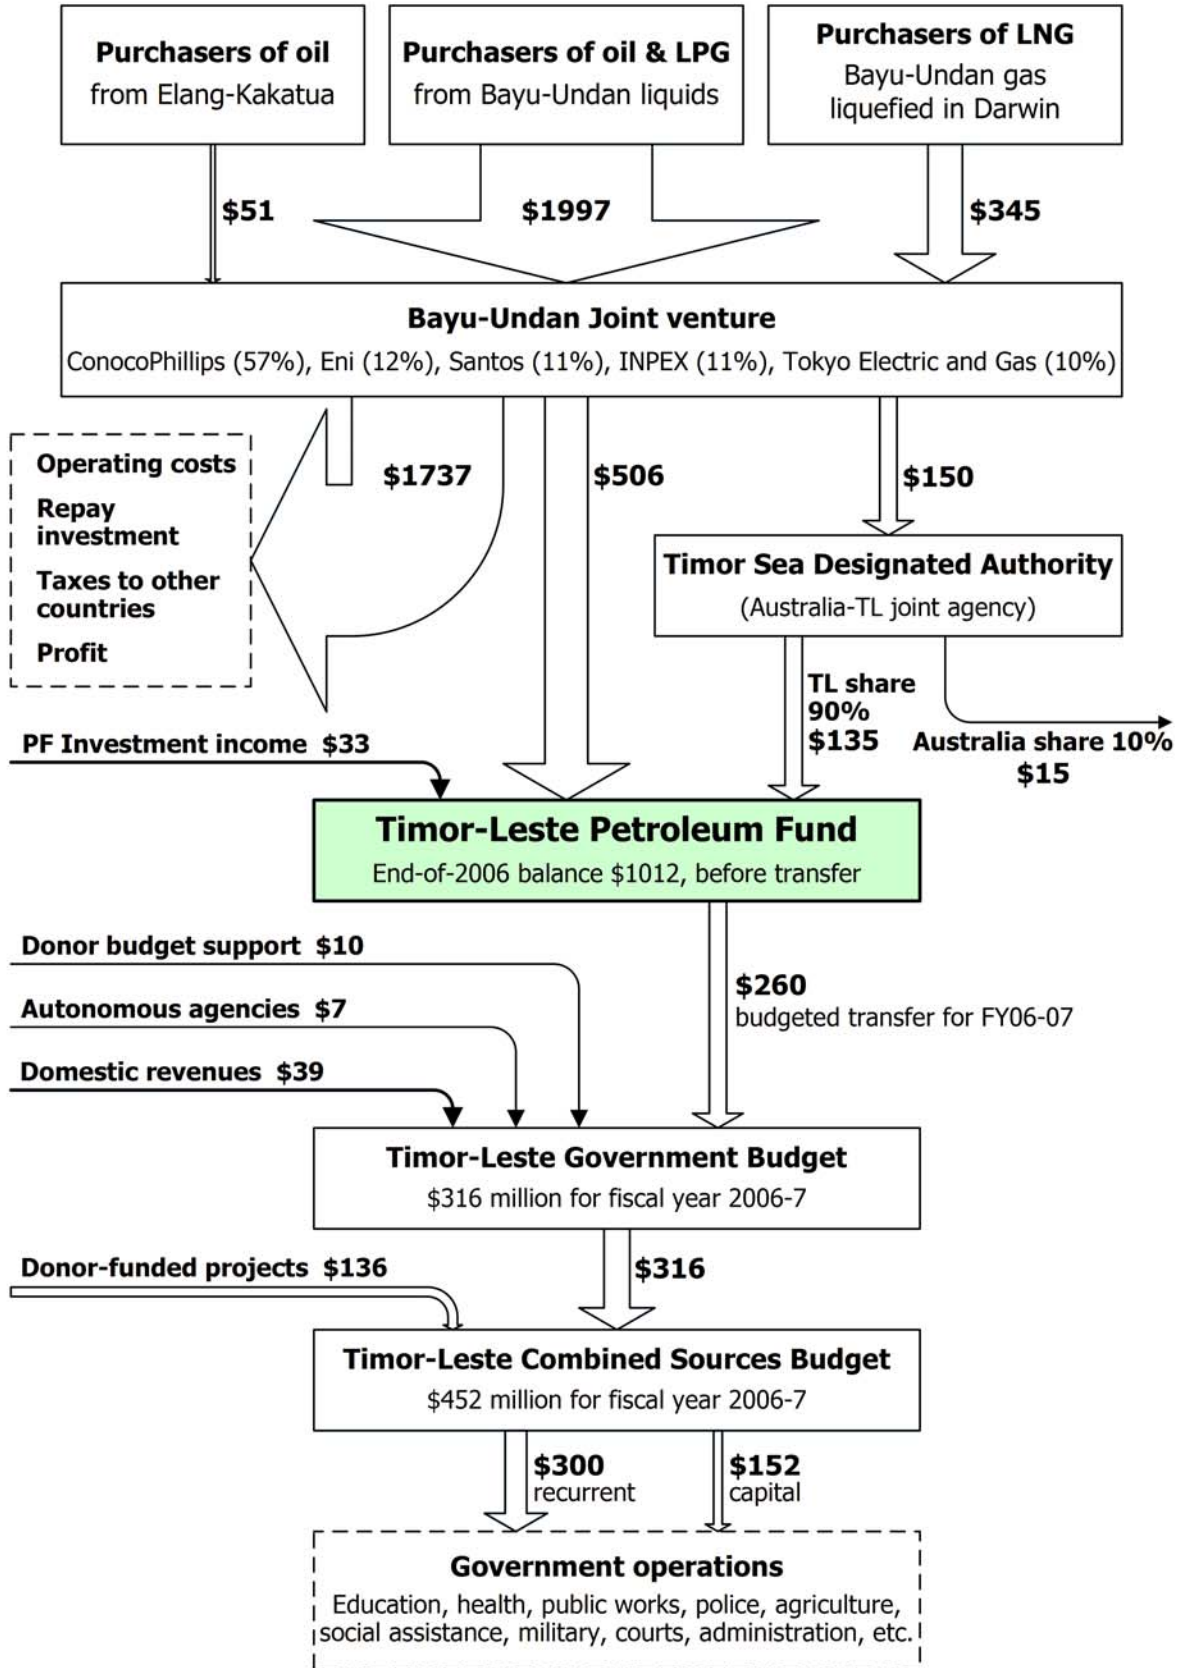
Purchasers of oil
from Elang-Kakatua

Purchasers of oil & LPG
from Bayu-Undan liquids

Purchasers of LNG
Bayu-Undan gas liquefied in Darwin

\$51

\$1997

\$345

Bayu-Undan Joint venture
ConocoPhillips (57%), Eni (12%), Santos (11%), INPEX (11%), Tokyo Electric and Gas (10%)

Operating costs
Repay investment
Taxes to other countries
Profit

\$1737

\$506

\$150

Timor Sea Designated Authority
(Australia-TL joint agency)

TL share 90% \$135

Australia share 10% \$15

PF Investment income \$33

Timor-Leste Petroleum Fund
End-of-2006 balance \$1012, before transfer

Donor budget support \$10

Autonomous agencies \$7

Domestic revenues \$39

\$260
budgeted transfer for FY06-07

Timor-Leste Government Budget
\$316 million for fiscal year 2006-7

Donor-funded projects \$136

\$316

Timor-Leste Combined Sources Budget
\$452 million for fiscal year 2006-7

\$300
recurrent

\$152
capital

Government operations
Education, health, public works, police, agriculture, social assistance, military, courts, administration, etc.